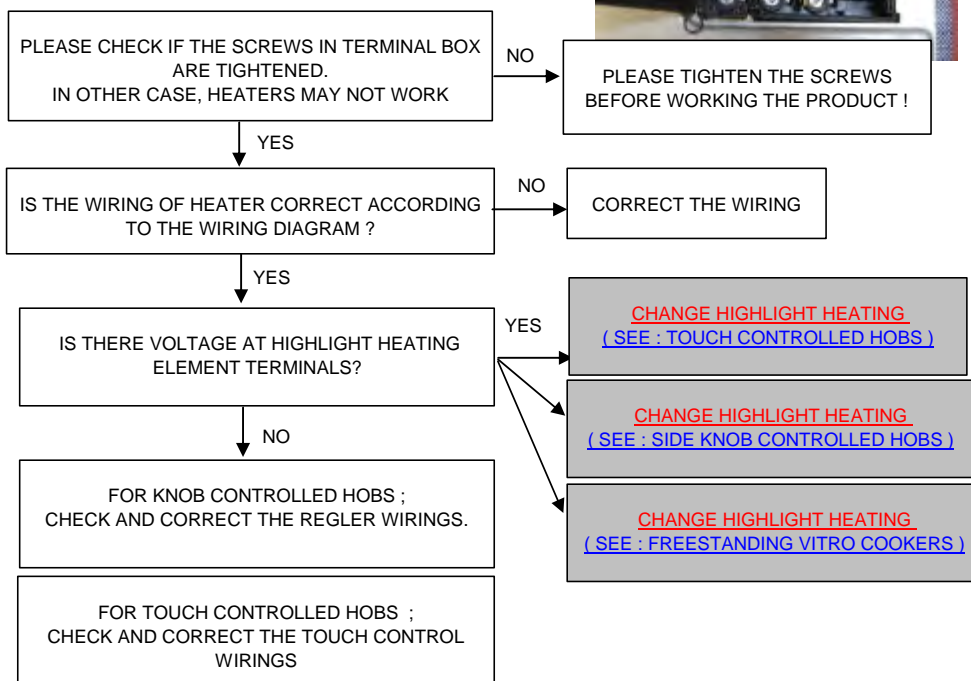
PLEASE CHECK IF THE SCREWS IN TERMINAL BOX ARE TIGHTENED.
IN OTHER CASE, HEATERS MAY NOT WORK

NO

PLEASE TIGHTEN THE SCREWS BEFORE WORKING THE PRODUCT !

YES

IS THE WIRING OF HEATER CORRECT ACCORDING TO THE WIRING DIAGRAM ?

NO

CORRECT THE WIRING

YES

IS THERE VOLTAGE AT HIGHLIGHT HEATING ELEMENT TERMINALS?

YES

CHANGE HIGHLIGHT HEATING
( SEE : TOUCH CONTROLLED HOBS )

CHANGE HIGHLIGHT HEATING
( SEE : SIDE KNOB CONTROLLED HOBS )

CHANGE HIGHLIGHT HEATING
( SEE : FREESTANDING VITRO COOKERS )

NO

FOR KNOB CONTROLLED HOBS ;
CHECK AND CORRECT THE REGLER WIRINGS.

FOR TOUCH CONTROLLED HOBS ;
CHECK AND CORRECT THE TOUCH CONTROL WIRINGS